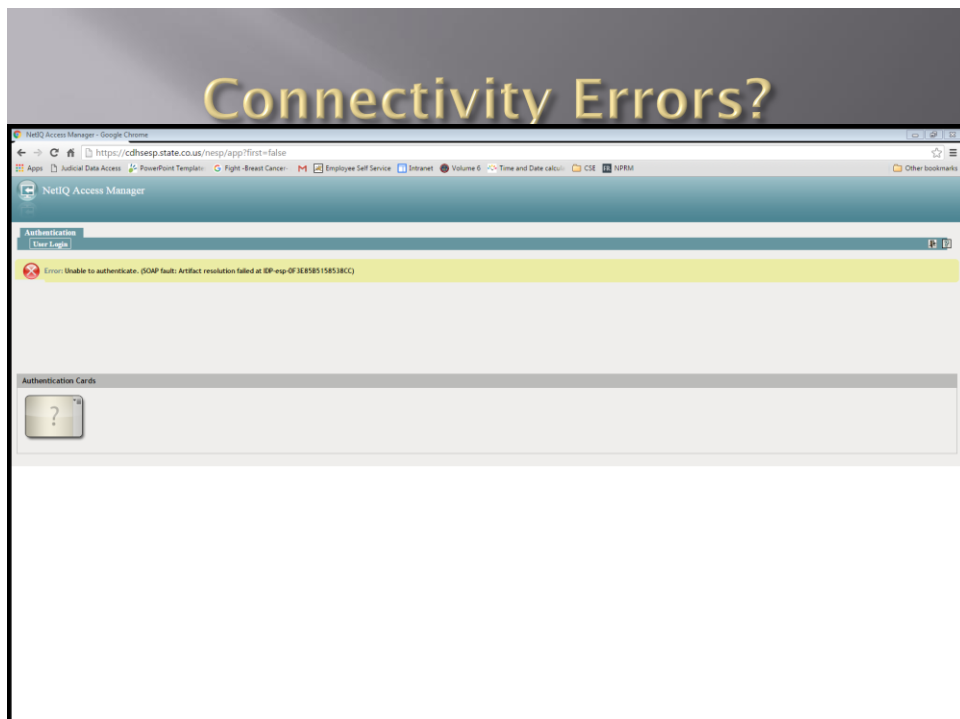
Connectivity Errors?

NetIQ Access Manager - Google Chrome

https://cdhsesp.state.co.us/nesp/app?first=false

Apps Judicial Data Access PowerPoint Template Fight -Breast Cancer- Employee Self Service Intranet Volume 6 Time and Date calcul CSE NPRM Other bookmarks

NetIQ Access Manager

Authentication
User Login

Error: Unable to authenticate. (SOAP fault: Artifact resolution failed at IDP-esp-0F3E85B5158538CC)

Authentication Cards

?